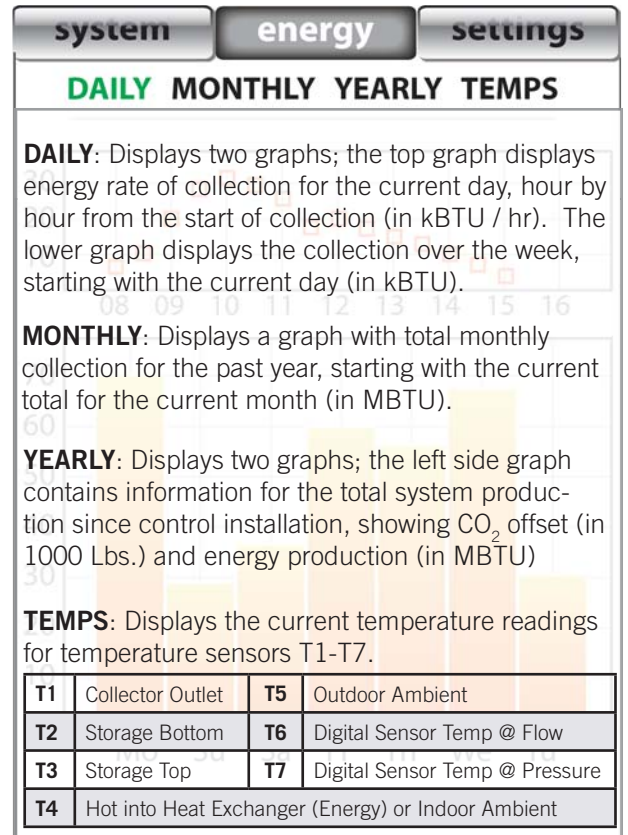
system energy settings

DAILY MONTHLY YEARLY TEMPS

**DAILY**: Displays two graphs; the top graph displays energy rate of collection for the current day, hour by hour from the start of collection (in kBTU / hr). The lower graph displays the collection over the week, starting with the current day (in kBTU).

**MONTHLY**: Displays a graph with total monthly collection for the past year, starting with the current total for the current month (in MBTU).

**YEARLY**: Displays two graphs; the left side graph contains information for the total system production since control installation, showing $CO_2$ offset (in 1000 Lbs.) and energy production (in MBTU)

**TEMPS**: Displays the current temperature readings for temperature sensors T1-T7.

| T1 | Collector Outlet | T5 | Outdoor Ambient |
|---|---|---|---|
| T2 | Storage Bottom | T6 | Digital Sensor Temp @ Flow |
| T3 | Storage Top | T7 | Digital Sensor Temp @ Pressure |
| T4 | Hot into Heat Exchanger (Energy) or Indoor Ambient | | |